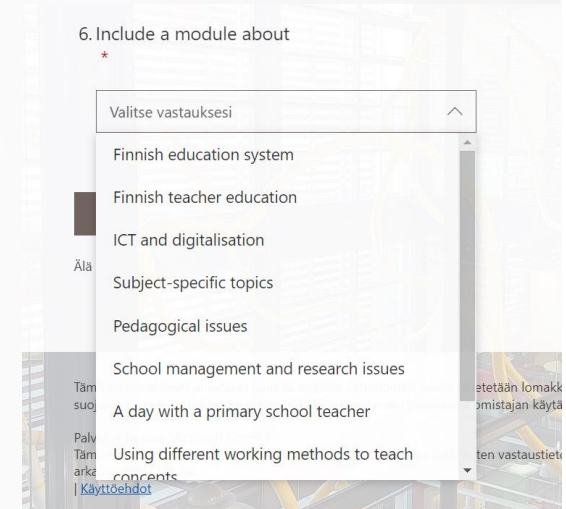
6. Include a module about
*

Valitse vastauksesi

Finnish education system

Finnish teacher education

ICT and digitalisation

Subject-specific topics

Pedagogical issues

School management and research issues

A day with a primary school teacher

Using different working methods to teach concepts

Älä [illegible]

Täm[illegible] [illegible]etetään lomakk
suo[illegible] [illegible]omistajan käytä

Palv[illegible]
Täm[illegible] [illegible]ten vastaustiet
ark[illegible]
| Käyttöehdot